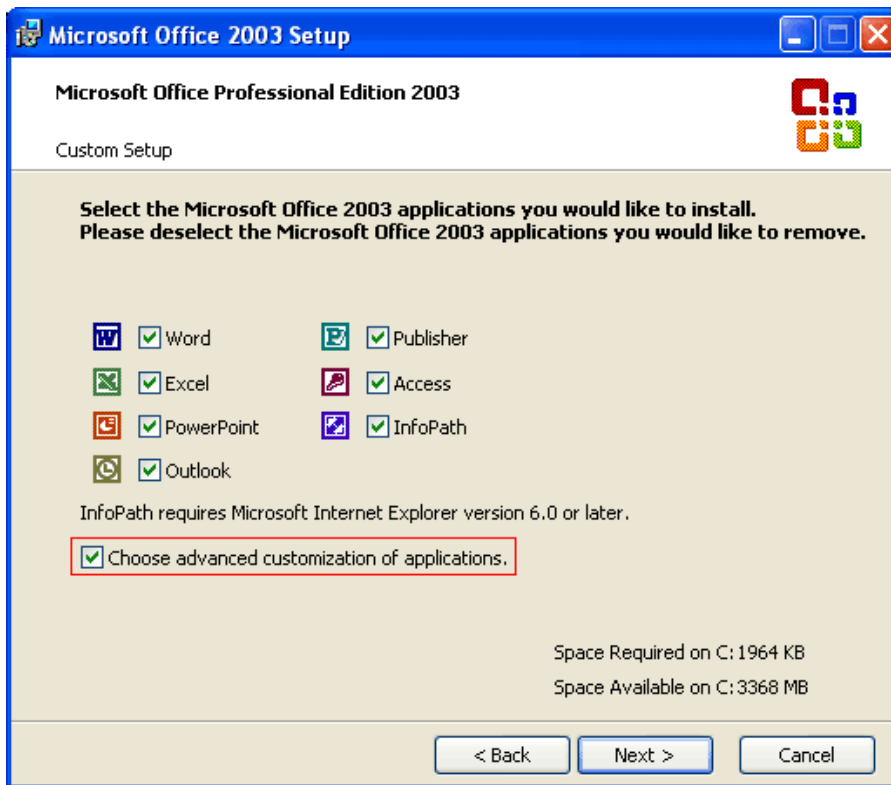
Microsoft Office 2003 Setup

Microsoft Office Professional Edition 2003

Custom Setup

Select the Microsoft Office 2003 applications you would like to install.
Please deselect the Microsoft Office 2003 applications you would like to remove.

Word
Excel
PowerPoint
Outlook

Publisher
Access
InfoPath

InfoPath requires Microsoft Internet Explorer version 6.0 or later.

Choose advanced customization of applications.

Space Required on C: 1964 KB
Space Available on C: 3368 MB

< Back
Next >
Cancel